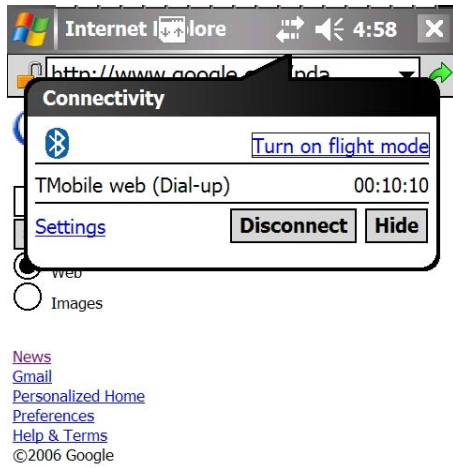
Internet E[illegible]lore 4:58

http://www.google.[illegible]nda

Connectivity

Turn on flight mode

TMobile web (Dial-up) 00:10:10

Settings Disconnect Hide

Web

Images

News
Gmail
Personalized Home
Preferences
Help & Terms
©2006 Google